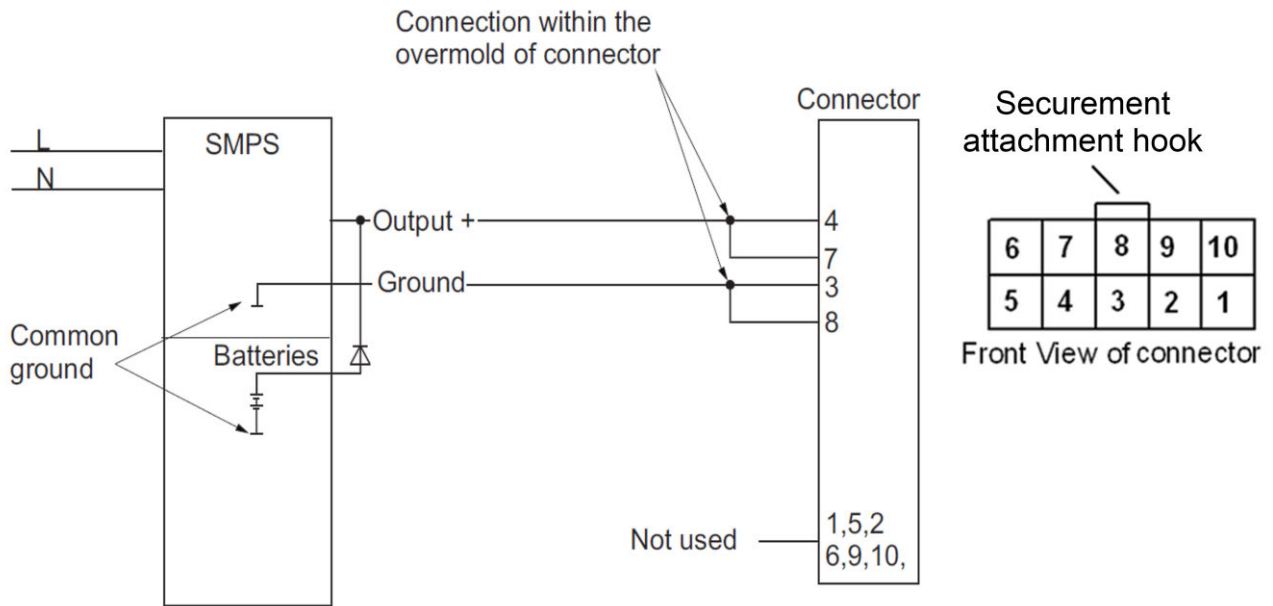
Connection within the overmold of connector

L
N

SMPS

Output +
Ground

Common ground

Batteries

Connector

4
7
3
8

Not used
1,5,2
6,9,10,

Securement attachment hook

| 6 | 7 | 8 | 9 | 10 |
|---|---|---|---|---|
| 5 | 4 | 3 | 2 | 1 |

Front View of connector